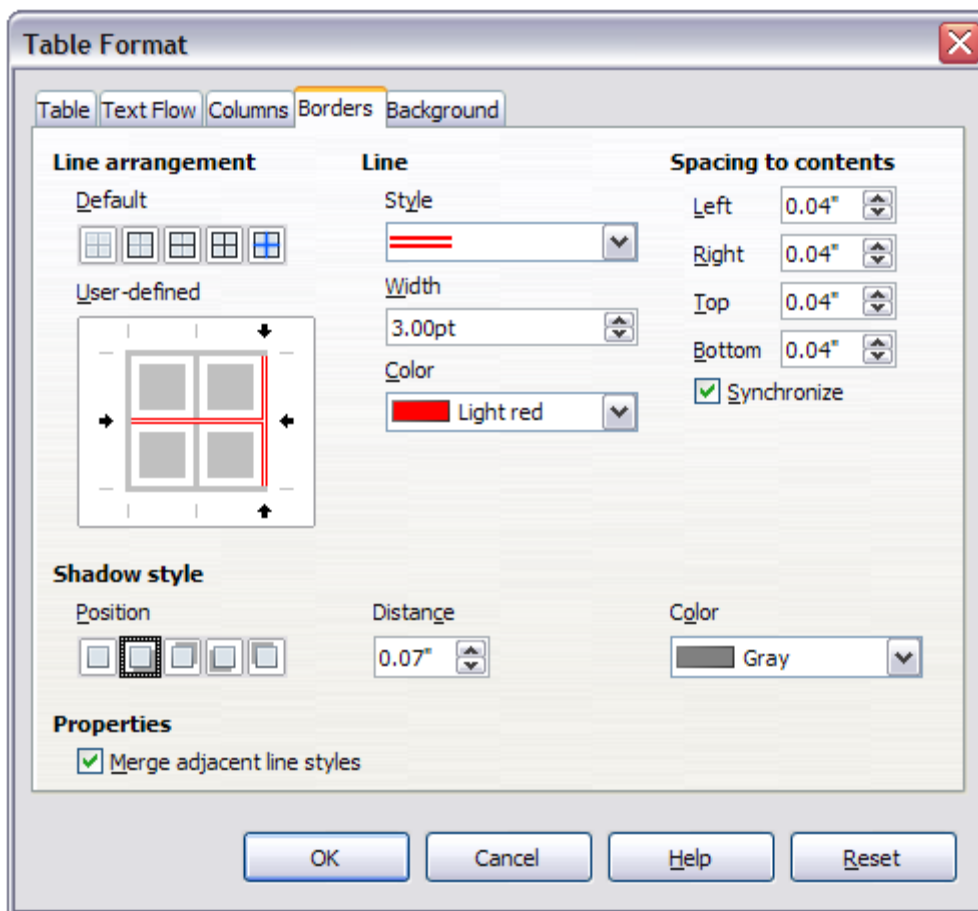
Table Format

Table | Text Flow | Columns | Borders | Background

Line arrangement

Default

User-defined

Line

Style

Width

3.00pt

Color

Light red

Spacing to contents

Left 0.04"

Right 0.04"

Top 0.04"

Bottom 0.04"

Synchronize

Shadow style

Position

Distance

0.07"

Color

Gray

Properties

Merge adjacent line styles

OK | Cancel | Help | Reset